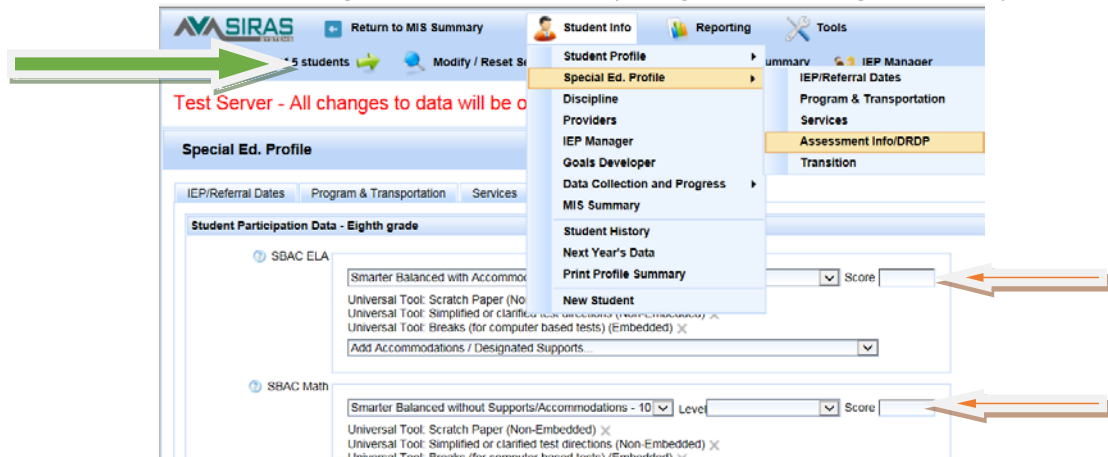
SIRAS

Return to MIS Summary

Student Info

Reporting

Tools

5 students

Modify / Reset Se

ummary

IEP Manager

Test Server - All changes to data will be o

Student Profile

Special Ed. Profile

Discipline

Providers

IEP Manager

Goals Developer

Data Collection and Progress

MIS Summary

Student History

Next Year's Data

Print Profile Summary

New Student

IEP/Referral Dates

Program & Transportation

Services

Assessment Info/DRDP

Transition

Special Ed. Profile

IEP/Referral Dates | Program & Transportation | Services

Student Participation Data - Eighth grade

SBAC ELA

Smarter Balanced with Accommo

Score

Universal Tool: Scratch Paper (Non

Universal Tool: Simplified or clarified test directions (Non-Embedded)

Universal Tool: Breaks (for computer based tests) (Embedded)

Add Accommodations / Designated Supports...

SBAC Math

Smarter Balanced without Supports/Accommodations - 10

Level

Score

Universal Tool: Scratch Paper (Non-Embedded)

Universal Tool: Simplified or clarified test directions (Non-Embedded)

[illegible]